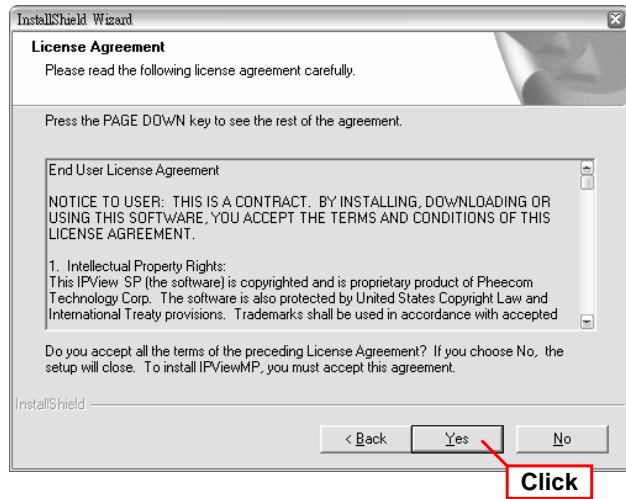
InstallShield Wizard

License Agreement

Please read the following license agreement carefully.

Press the PAGE DOWN key to see the rest of the agreement.

End User License Agreement

NOTICE TO USER: THIS IS A CONTRACT. BY INSTALLING, DOWNLOADING OR USING THIS SOFTWARE, YOU ACCEPT THE TERMS AND CONDITIONS OF THIS LICENSE AGREEMENT.

1. Intellectual Property Rights:
This IPView SP (the software) is copyrighted and is proprietary product of Pheecom Technology Corp. The software is also protected by United States Copyright Law and International Treaty provisions. Trademarks shall be used in accordance with accepted

Do you accept all the terms of the preceding License Agreement? If you choose No, the setup will close. To install IPViewMP, you must accept this agreement.

InstallShield

< Back

Yes

No

Click